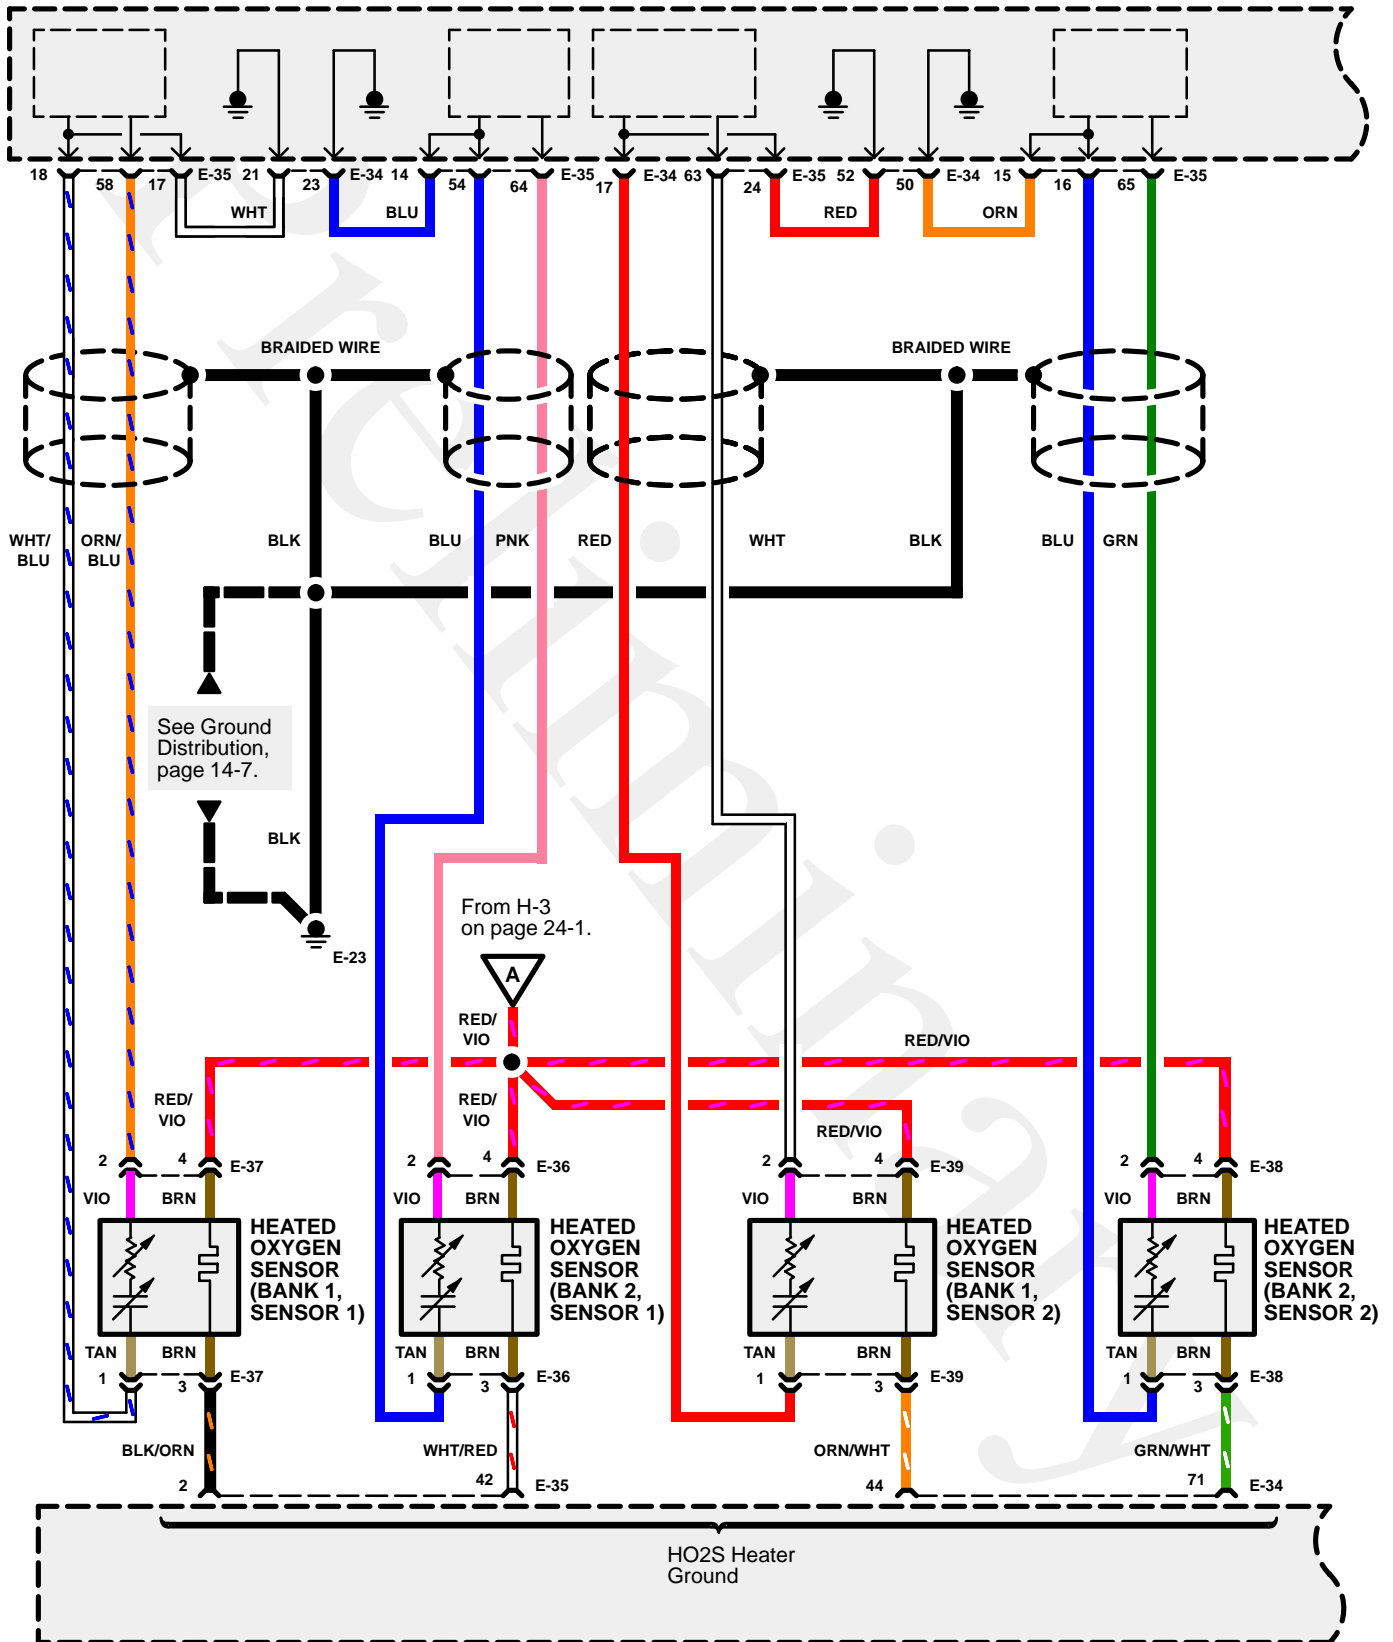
18 58 17 E-35 21 23 E-34 14 54 64 E-35 17 E-34 63 24 E-35 52 50 E-34 15 16 65 E-35

WHT BLU RED ORN

BRAIDED WIRE

BRAIDED WIRE

WHT/ BLU ORN/ BLU BLK BLU PNK RED WHT BLK BLU GRN

See Ground Distribution, page 14-7.

BLK

E-23

From H-3 on page 24-1.

A

RED/ VIO

RED/VIO

RED/ VIO

RED/ VIO

RED/VIO

2 4 E-37 2 4 E-36 2 4 E-39 2 4 E-38

VIO BRN VIO BRN VIO BRN VIO BRN

HEATED OXYGEN SENSOR (BANK 1, SENSOR 1)

HEATED OXYGEN SENSOR (BANK 2, SENSOR 1)

HEATED OXYGEN SENSOR (BANK 1, SENSOR 2)

HEATED OXYGEN SENSOR (BANK 2, SENSOR 2)

TAN BRN TAN BRN TAN BRN TAN BRN

1 3 E-37 1 3 E-36 1 3 E-39 1 3 E-38

BLK/ORN WHT/RED ORN/WHT GRN/WHT

2 42 E-35 44 71 E-34

HO2S Heater Ground